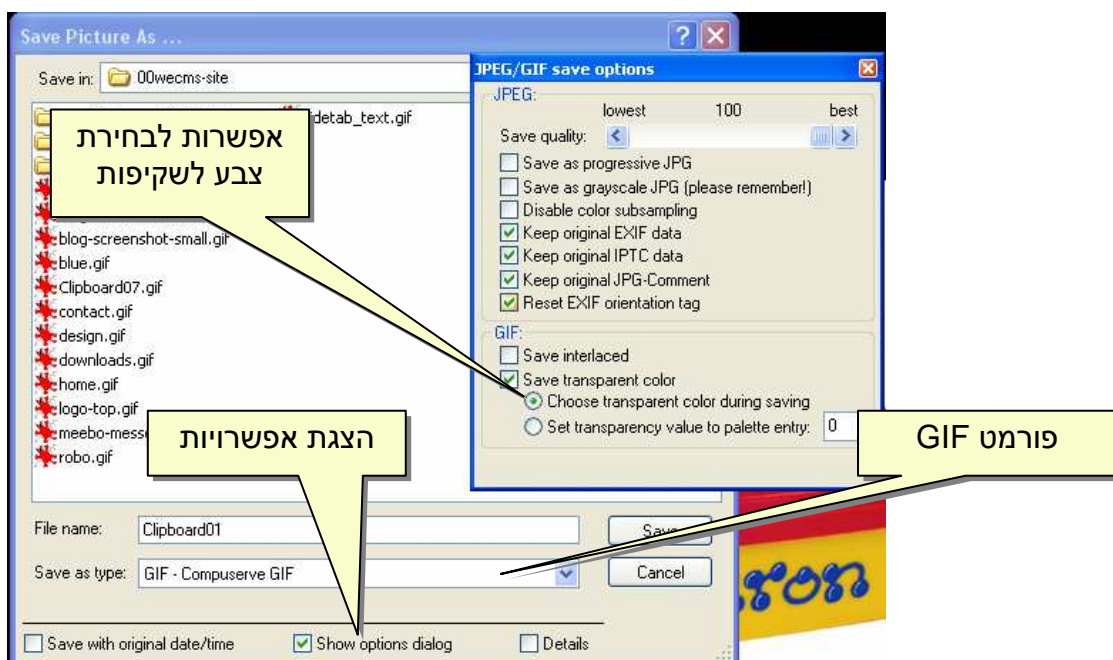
Save Picture As ...

Save in: 00wecms-site

detab_text.gif

אפשרות לבחירת צבע לשקיפות

blog-screenshot-small.gif
blue.gif
Clipboard07.gif
contact.gif
design.gif
downloads.gif
home.gif
logo-top.gif
meebo-messe
robo.gif

הצגת אפשרויות

File name: Clipboard01
Save
Save as type: GIF - Compuserve GIF
Cancel

Save with original date/time
Show options dialog
Details

JPEG/GIF save options
JPEG:
lowest 100 best
Save quality:
Save as progressive JPG
Save as grayscale JPG (please remember!)
Disable color subsampling
Keep original EXIF data
Keep original IPTC data
Keep original JPG-Comment
Reset EXIF orientation tag
GIF:
Save interlaced
Save transparent color
Choose transparent color during saving
Set transparency value to palette entry: 0

פורמט GIF